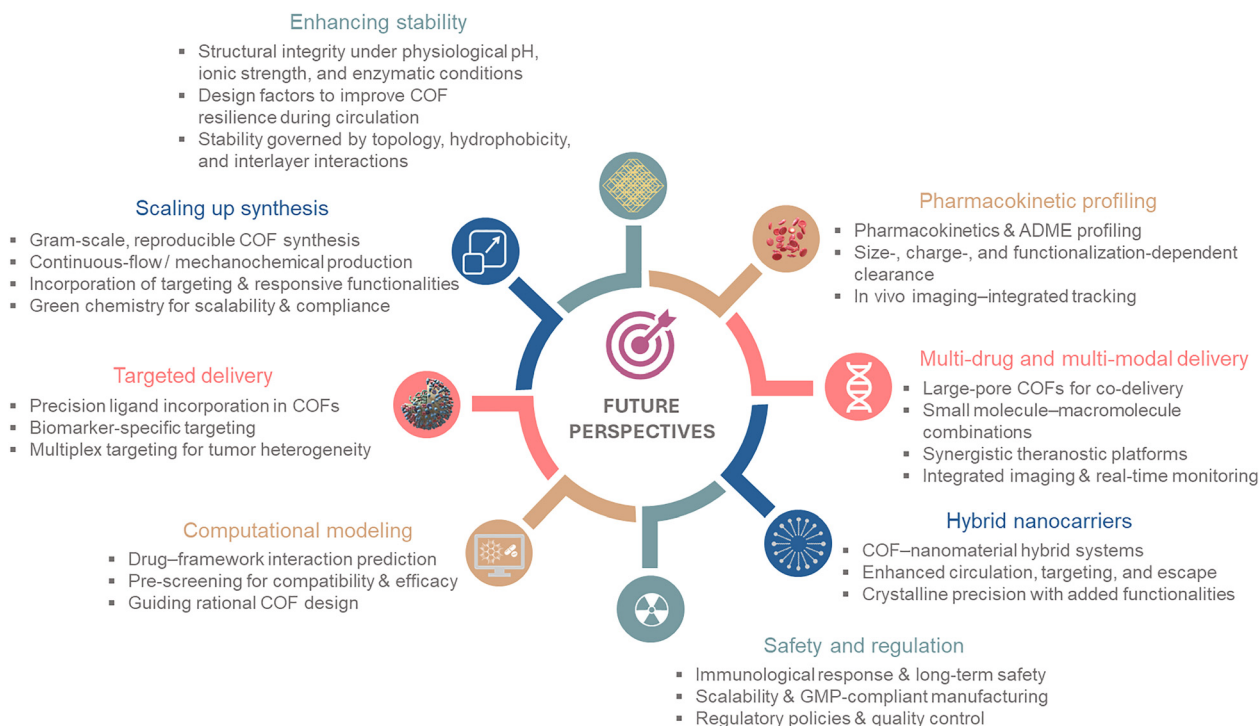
Enhancing stability
▪ Structural integrity under physiological pH, ionic strength, and enzymatic conditions
▪ Design factors to improve COF resilience during circulation
▪ Stability governed by topology, hydrophobicity, and interlayer interactions

Scaling up synthesis
▪ Gram-scale, reproducible COF synthesis
▪ Continuous-flow / mechanochemical production
▪ Incorporation of targeting & responsive functionalities
▪ Green chemistry for scalability & compliance

Pharmacokinetic profiling
▪ Pharmacokinetics & ADME profiling
▪ Size-, charge-, and functionalization-dependent clearance
▪ In vivo imaging–integrated tracking

Targeted delivery
▪ Precision ligand incorporation in COFs
▪ Biomarker-specific targeting
▪ Multiplex targeting for tumor heterogeneity

FUTURE PERSPECTIVES

Multi-drug and multi-modal delivery
▪ Large-pore COFs for co-delivery
▪ Small molecule–macromolecule combinations
▪ Synergistic theranostic platforms
▪ Integrated imaging & real-time monitoring

Computational modeling
▪ Drug–framework interaction prediction
▪ Pre-screening for compatibility & efficacy
▪ Guiding rational COF design

Hybrid nanocarriers
▪ COF–nanomaterial hybrid systems
▪ Enhanced circulation, targeting, and escape
▪ Crystalline precision with added functionalities

Safety and regulation
▪ Immunological response & long-term safety
▪ Scalability & GMP-compliant manufacturing
▪ Regulatory policies & quality control